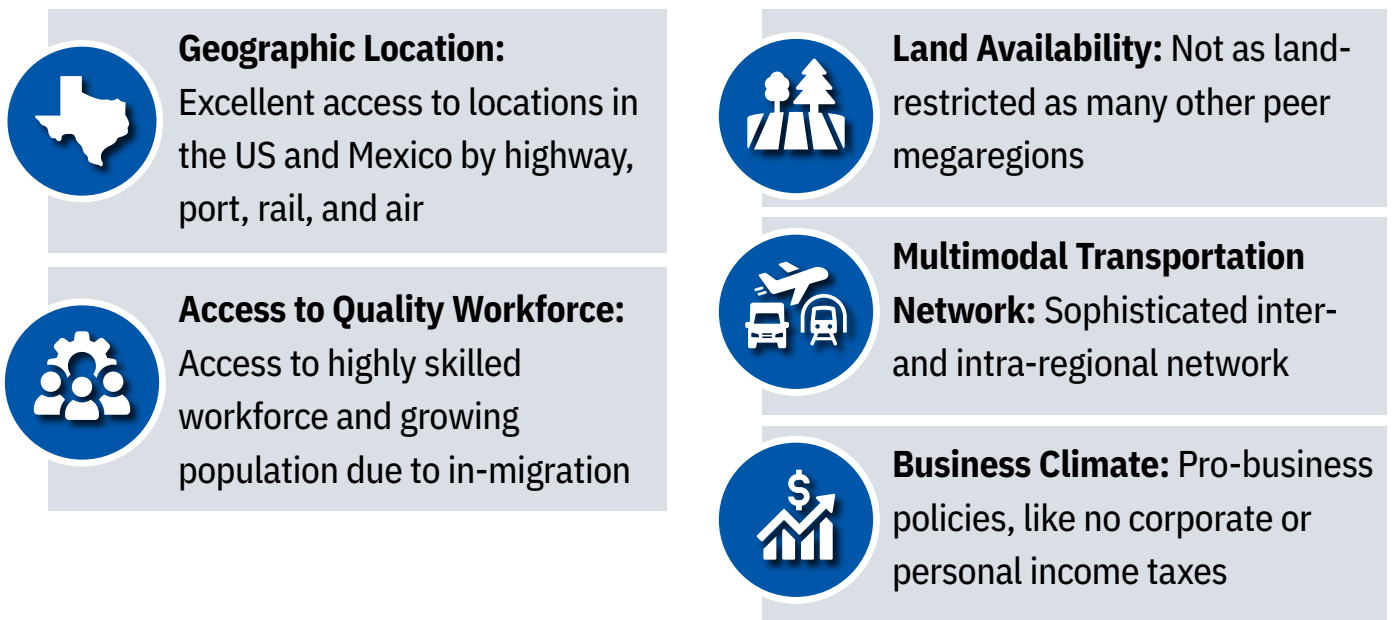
Geographic Location: Excellent access to locations in the US and Mexico by highway, port, rail, and air

Access to Quality Workforce: Access to highly skilled workforce and growing population due to in-migration

Land Availability: Not as land-restricted as many other peer megaregions

Multimodal Transportation Network: Sophisticated inter- and intra-regional network

Business Climate: Pro-business policies, like no corporate or personal income taxes